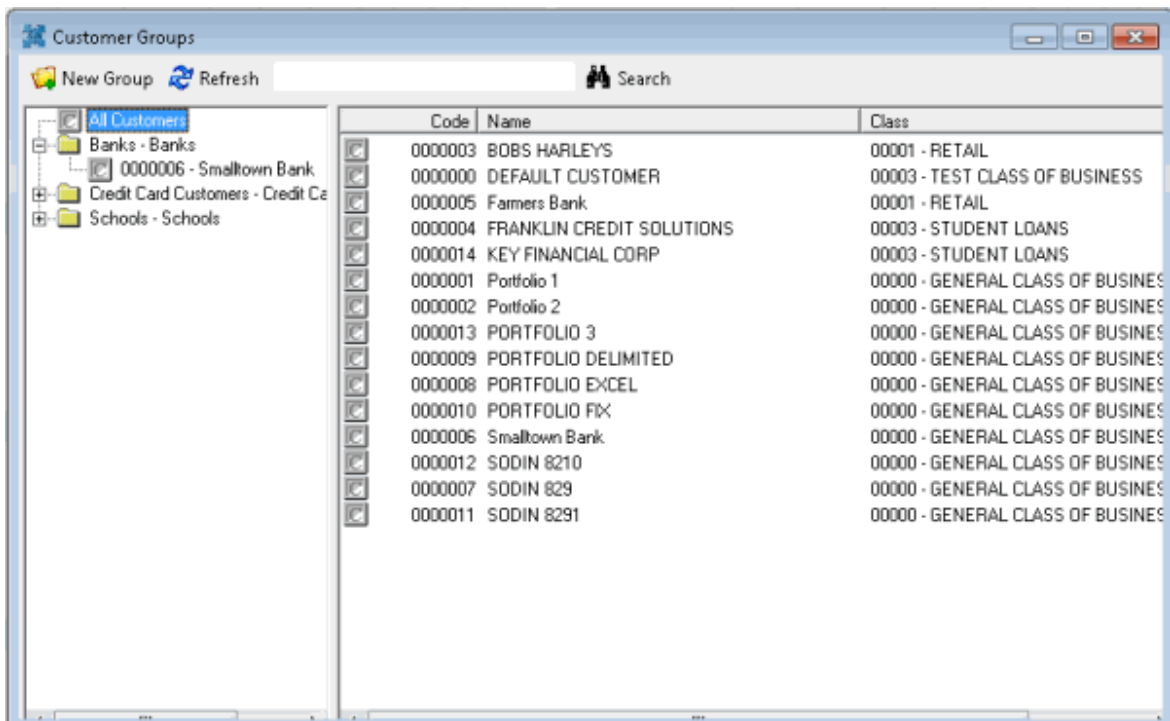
Customer Groups

New Group Refresh Search

All Customers
Banks - Banks
0000006 - Smalltown Bank
Credit Card Customers - Credit Ca
Schools - Schools

| Code | Name | Class |
|---|---|---|
| 0000003 | BOBS HARLEYS | 00001 - RETAIL |
| 0000000 | DEFAULT CUSTOMER | 00003 - TEST CLASS OF BUSINESS |
| 0000005 | Farmers Bank | 00001 - RETAIL |
| 0000004 | FRANKLIN CREDIT SOLUTIONS | 00003 - STUDENT LOANS |
| 0000014 | KEY FINANCIAL CORP | 00003 - STUDENT LOANS |
| 0000001 | Portfolio 1 | 00000 - GENERAL CLASS OF BUSINES |
| 0000002 | Portfolio 2 | 00000 - GENERAL CLASS OF BUSINES |
| 0000013 | PORTFOLIO 3 | 00000 - GENERAL CLASS OF BUSINES |
| 0000009 | PORTFOLIO DELIMITED | 00000 - GENERAL CLASS OF BUSINES |
| 0000008 | PORTFOLIO EXCEL | 00000 - GENERAL CLASS OF BUSINES |
| 0000010 | PORTFOLIO FIX | 00000 - GENERAL CLASS OF BUSINES |
| 0000006 | Smalltown Bank | 00000 - GENERAL CLASS OF BUSINES |
| 0000012 | SODIN 8210 | 00000 - GENERAL CLASS OF BUSINES |
| 0000007 | SODIN 829 | 00000 - GENERAL CLASS OF BUSINES |
| 0000011 | SODIN 8291 | 00000 - GENERAL CLASS OF BUSINES |